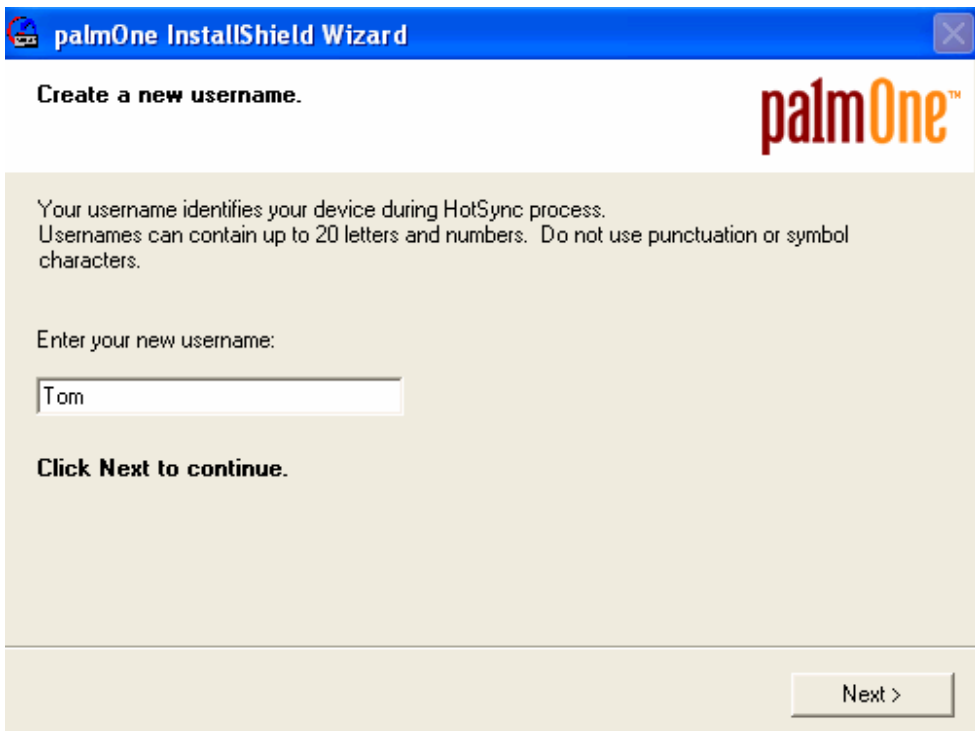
palmOne InstallShield Wizard

Create a new username.

palmOne™

Your username identifies your device during HotSync process.
Usernames can contain up to 20 letters and numbers. Do not use punctuation or symbol characters.

Enter your new username:

Tom

Click Next to continue.

Next >